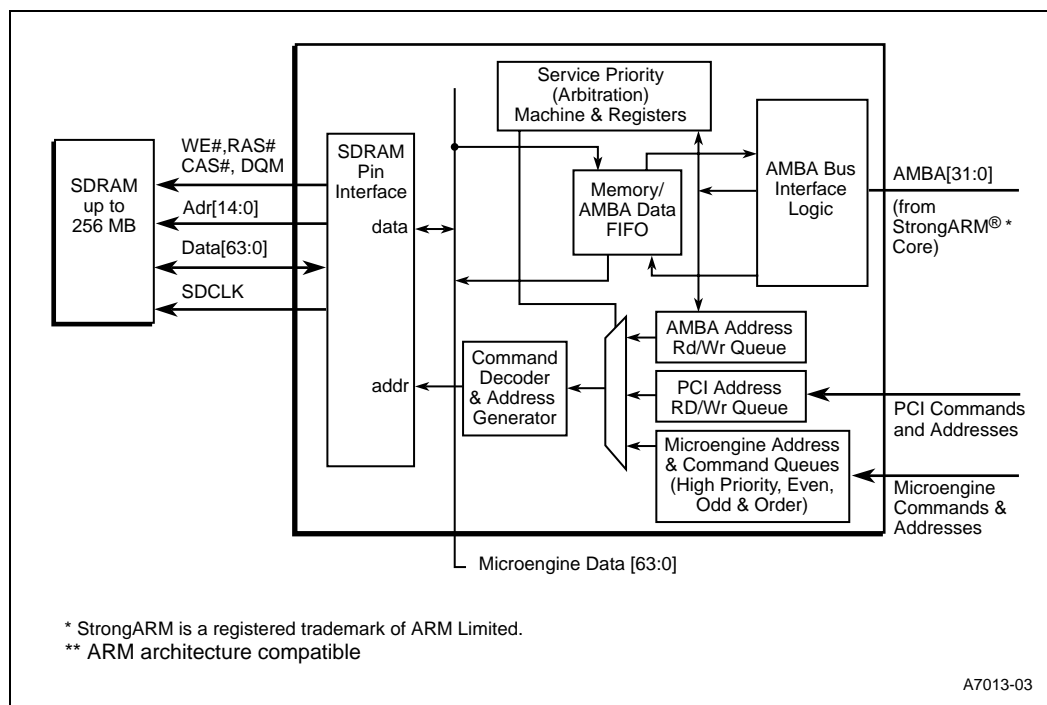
Service Priority (Arbitration) Machine & Registers

WE#,RAS# CAS#, DQM

SDRAM up to 256 MB

SDRAM Pin Interface

Memory/ AMBA Data FIFO

AMBA Bus Interface Logic

AMBA[31:0]

(from StrongARM® * Core)

Adr[14:0]

data

Data[63:0]

SDCLK

AMBA Address Rd/Wr Queue

Command Decoder & Address Generator

addr

PCI Address RD/Wr Queue

PCI Commands and Addresses

Microengine Address & Command Queues (High Priority, Even, Odd & Order)

Microengine Commands & Addresses

Microengine Data [63:0]

* StrongARM is a registered trademark of ARM Limited.

** ARM architecture compatible

A7013-03